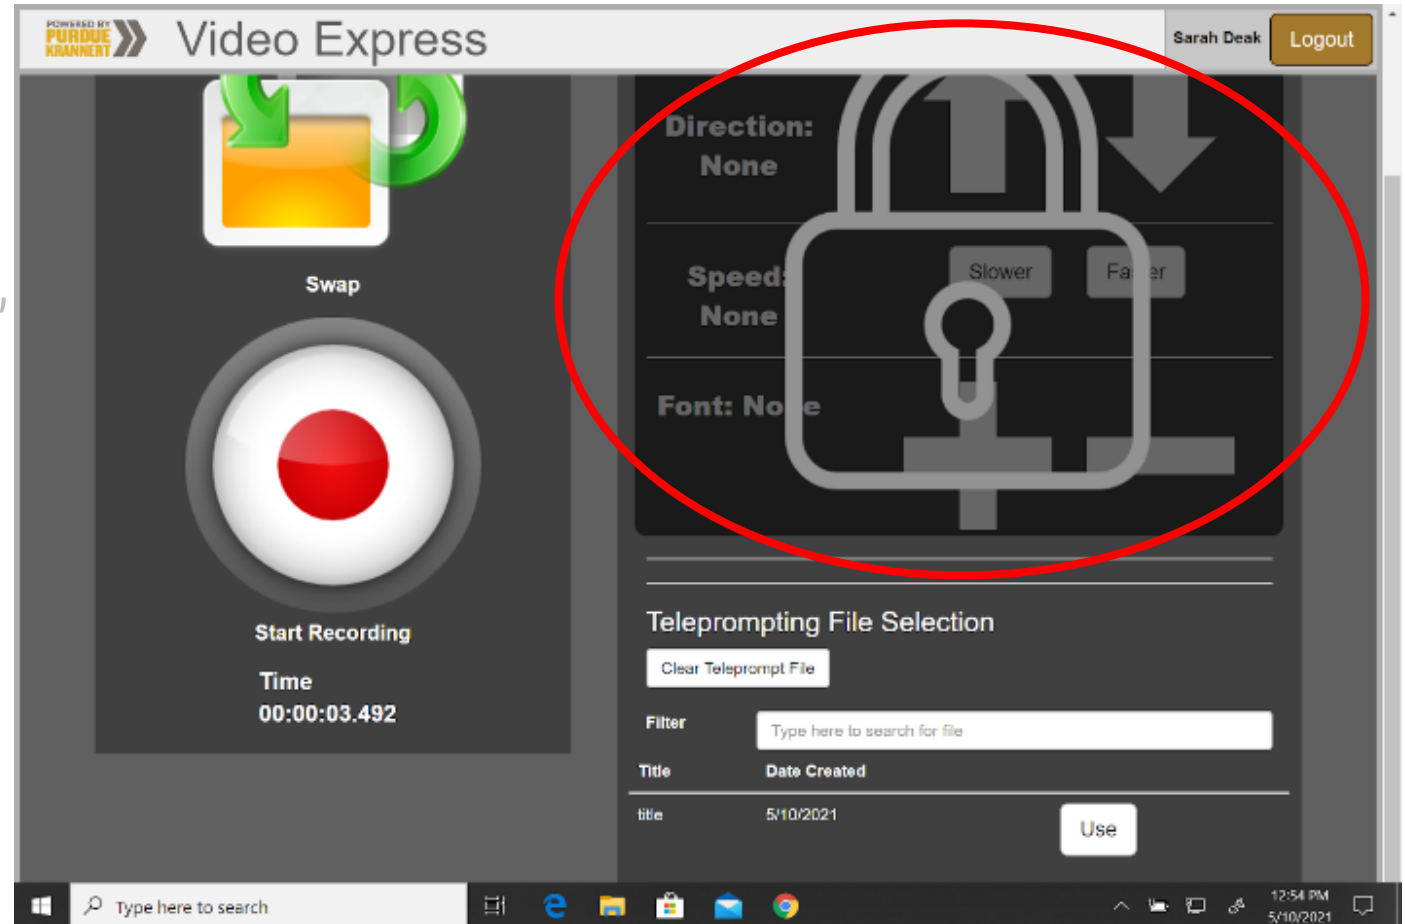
POWERED BY PURDUE KRANNERT

Video Express

Sarah Deak

Logout

Swap

Start Recording

Time
00:00:03.492

Direction:
None

Speed:
None

Slower

Fa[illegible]er

Font: No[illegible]e

Teleprompting File Selection

Clear Teleprompt File

Filter

Type here to search for file

| Title | Date Created | |
|---|---|---|
| title | 5/10/2021 | Use |

Type here to search

12:54 PM
5/10/2021